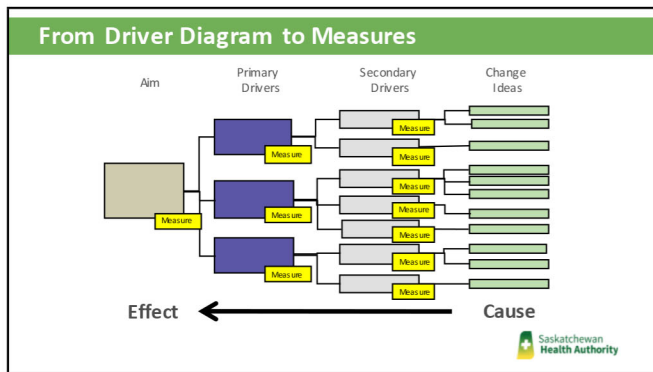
From Driver Diagram to Measures

Aim

Primary Drivers

Secondary Drivers

Change Ideas

Measure

Measure

Measure

Measure

Measure

Measure

Measure

Measure

Measure

Measure

Measure

Measure

Effect

Cause

Saskatchewan Health Authority